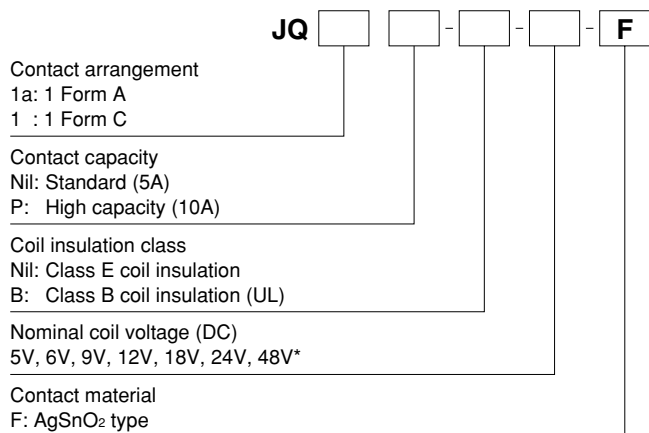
JQ [ ] [ ] - [ ] - [ ] - F

Contact arrangement
1a: 1 Form A
1 : 1 Form C

Contact capacity
Nil: Standard (5A)
P: High capacity (10A)

Coil insulation class
Nil: Class E coil insulation
B: Class B coil insulation (UL)

Nominal coil voltage (DC)
5V, 6V, 9V, 12V, 18V, 24V, 48V*

Contact material
F: $AgSnO_2$ type